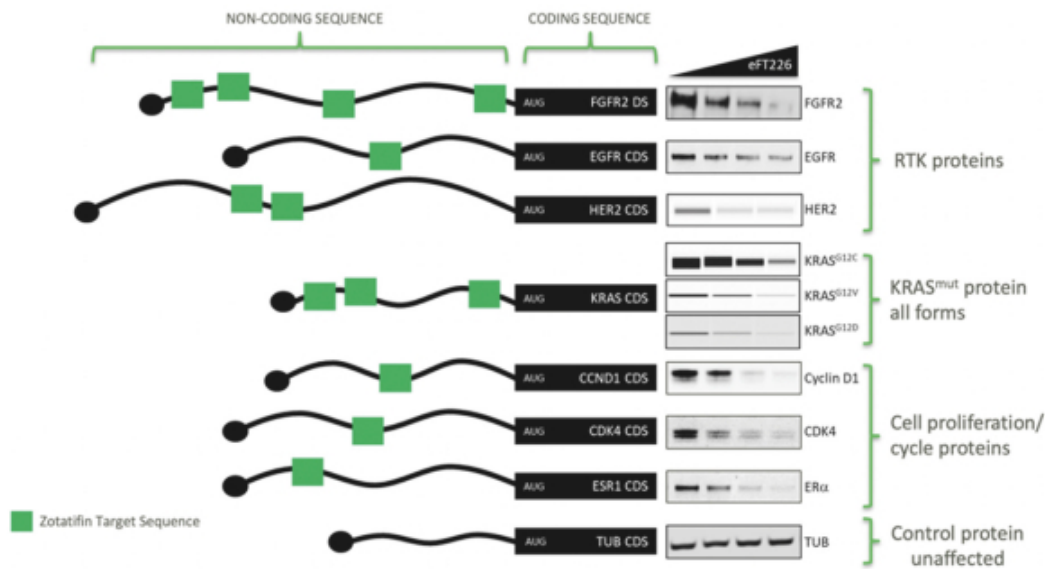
NON-CODING SEQUENCE

CODING SEQUENCE

eFT226

AUG FGFR2 DS

FGFR2

AUG EGFR CDS

EGFR

AUG HER2 CDS

HER2

RTK proteins

KRAS$^{G12C}$

AUG KRAS CDS

KRAS$^{G12V}$

KRAS$^{G12D}$

KRAS$^{mut}$ protein all forms

AUG CCND1 CDS

Cyclin D1

AUG CDK4 CDS

CDK4

AUG ESR1 CDS

ERα

Cell proliferation/ cycle proteins

Zotatifin Target Sequence

AUG TUB CDS

TUB

Control protein unaffected